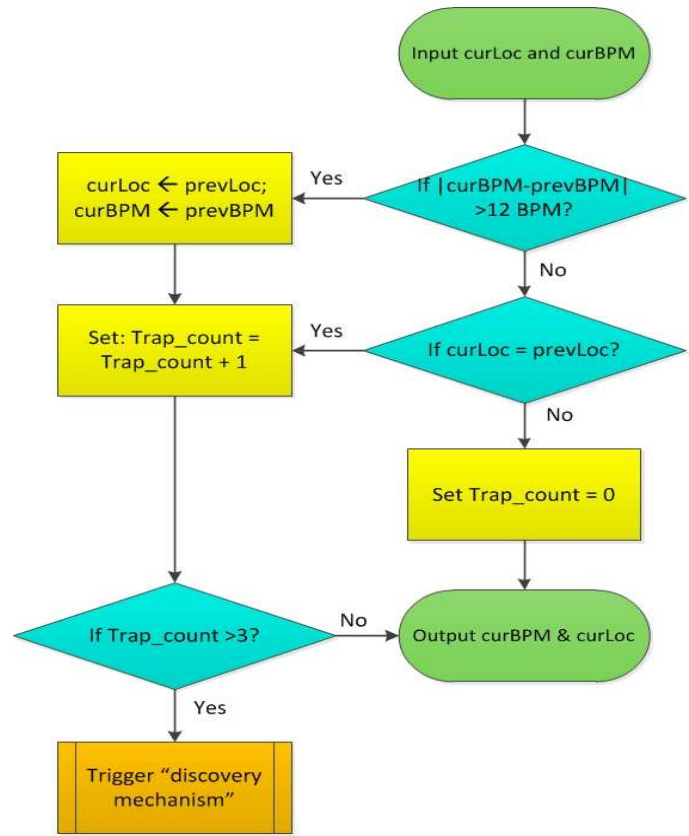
Input curLoc and curBPM

If |curBPM-prevBPM| >12 BPM?

Yes

curLoc ← prevLoc;
curBPM ← prevBPM

No

If curLoc = prevLoc?

Yes

Set: Trap_count = Trap_count + 1

No

Set Trap_count = 0

If Trap_count >3?

No

Output curBPM & curLoc

Yes

Trigger “discovery mechanism”